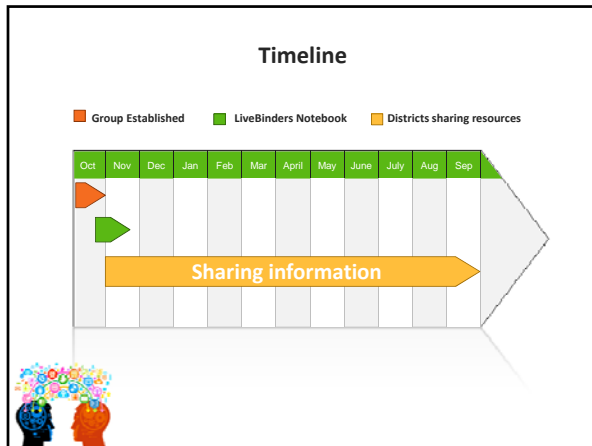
Timeline

Group Established LiveBinders Notebook Districts sharing resources

| Oct | Nov | Dec | Jan | Feb | Mar | April | May | June | July | Aug | Sep |
|---|---|---|---|---|---|---|---|---|---|---|---|

Sharing information